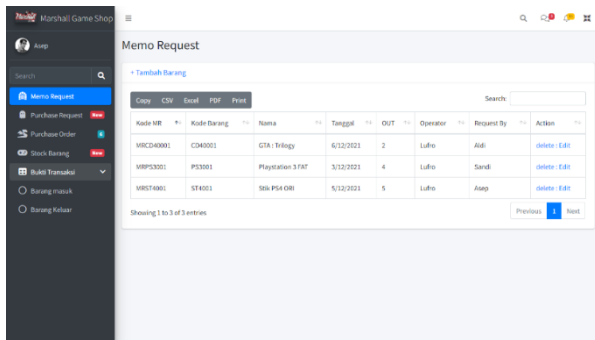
Marshall Game Shop

Asep

Search

Memo Request

Purchase Request New

Purchase Order 0

Stock Barang New

Bukti Transaksi

Barang masuk

Barang Keluar

Memo Request

+ Tambah Barang

Copy CSV Excel PDF Print

Search:

| Kode MR | Kode Barang | Nama | Tanggal | OUT | Operator | Request By | Action |
|---|---|---|---|---|---|---|---|
| MRCD40001 | CD40001 | GTA : Trilogy | 6/12/2021 | 2 | Lufro | Aldi | delete : Edit |
| MRPS3001 | PS3001 | Playstation 3 FAT | 3/12/2021 | 4 | Lufro | Sandi | delete : Edit |
| MRST4001 | ST4001 | Stik PS4 ORI | 5/12/2021 | 5 | Lufro | Asep | delete : Edit |

Showing 1 to 3 of 3 entries

Previous 1 Next